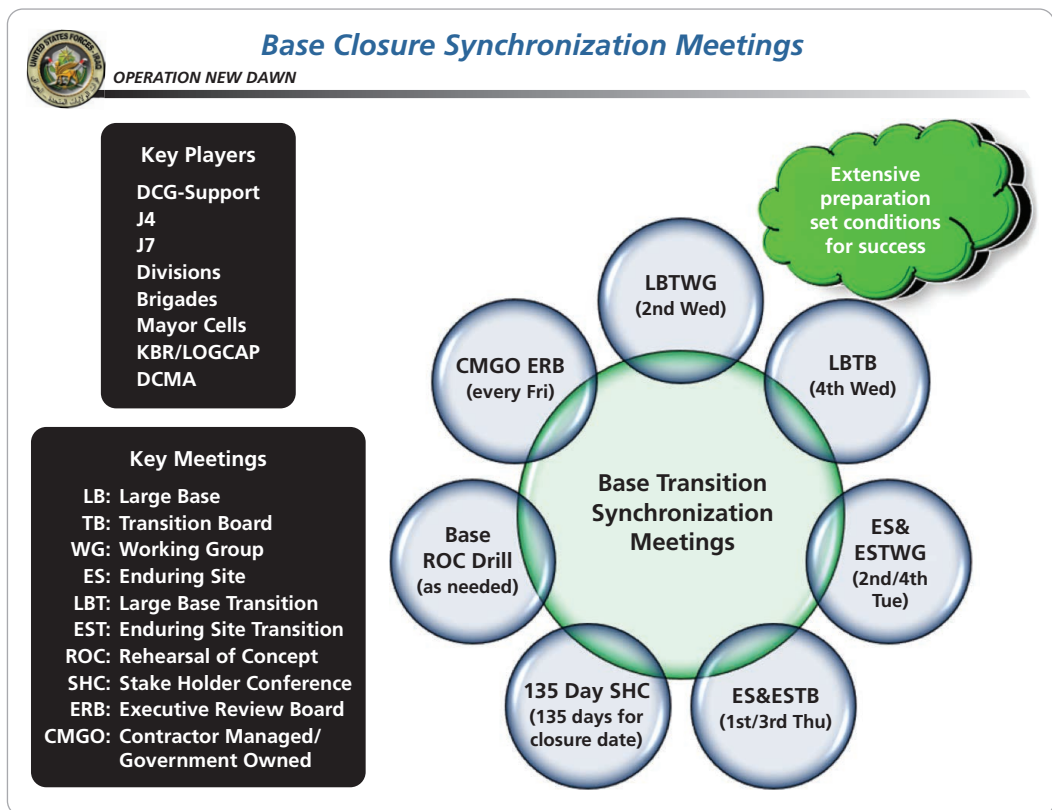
UNITED STATES FORCES IRAQ

Base Closure Synchronization Meetings

OPERATION NEW DAWN

Key Players
DCG-Support
J4
J7
Divisions
Brigades
Mayor Cells
KBR/LOGCAP
DCMA

Key Meetings
LB: Large Base
TB: Transition Board
WG: Working Group
ES: Enduring Site
LBT: Large Base Transition
EST: Enduring Site Transition
ROC: Rehearsal of Concept
SHC: Stake Holder Conference
ERB: Executive Review Board
CMGO: Contractor Managed/ Government Owned

Extensive preparation set conditions for success

LBTWG (2nd Wed)

LBTB (4th Wed)

ES& ESTWG (2nd/4th Tue)

ES&ESTB (1st/3rd Thu)

135 Day SHC (135 days for closure date)

Base ROC Drill (as needed)

CMGO ERB (every Fri)

Base Transition Synchronization Meetings